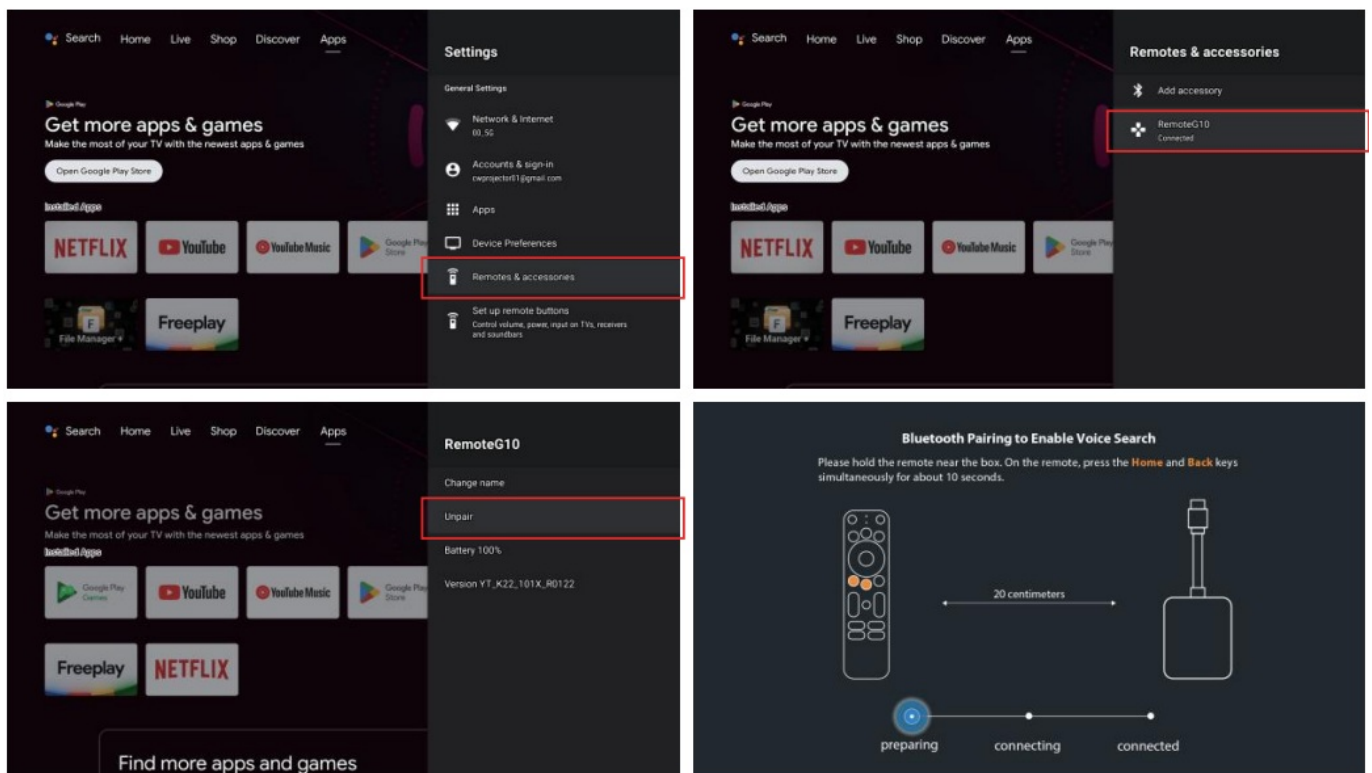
Search Home Live Shop Discover Apps

Google Play
Get more apps & games
Make the most of your TV with the newest apps & games
Open Google Play Store

Installed Apps

NETFLIX
YouTube
YouTube Music
Google Play Store
File Manager +
Freeplay

Settings
General Settings
Network & Internet
00_5G
Accounts & sign-in
cwprojector01@gmail.com
Apps
Device Preferences
Remotes & accessories
Set up remote buttons
Control volume, power, input on TVs, receivers and soundbars

Search Home Live Shop Discover Apps

Google Play
Get more apps & games
Make the most of your TV with the newest apps & games
Open Google Play Store

Installed Apps

NETFLIX
YouTube
YouTube Music
Google Play Store
File Manager +
Freeplay

Remotes & accessories
Add accessory
RemoteG10
Connected

Search Home Live Shop Discover Apps

Google Play
Get more apps & games
Make the most of your TV with the newest apps & games
Installed Apps

Google Play Games
YouTube
YouTube Music
Google Play Store
Freeplay
NETFLIX

Find more apps and games

RemoteG10
Change name
Unpair
Battery 100%
Version YT_K22_101X_R0122

Bluetooth Pairing to Enable Voice Search
Please hold the remote near the box. On the remote, press the Home and Back keys simultaneously for about 10 seconds.

20 centimeters

preparing
connecting
connected